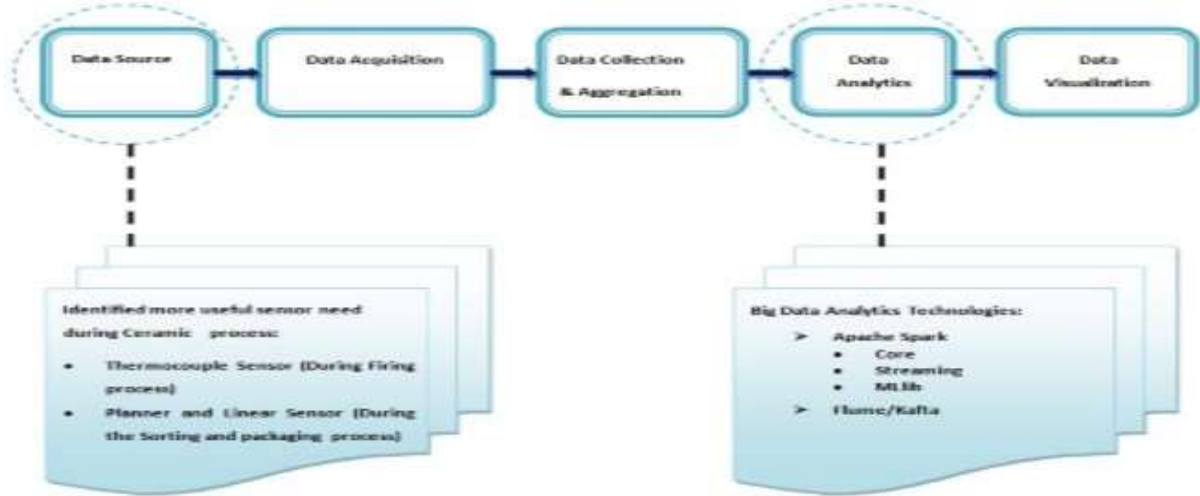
Data Source

Data Acquisition

Data Collection & Aggregation

Data Analytics

Data Visualization

Identified more useful sensor need during Ceramic process:

- Thermocouple Sensor (During Firing process)
- Planner and Linear Sensor (During the Sorting and packaging process)

Big Data Analytics Technologies:

➤ Apache Spark
- Core
- Streaming
- MLlib

➤ Flume/Kafta